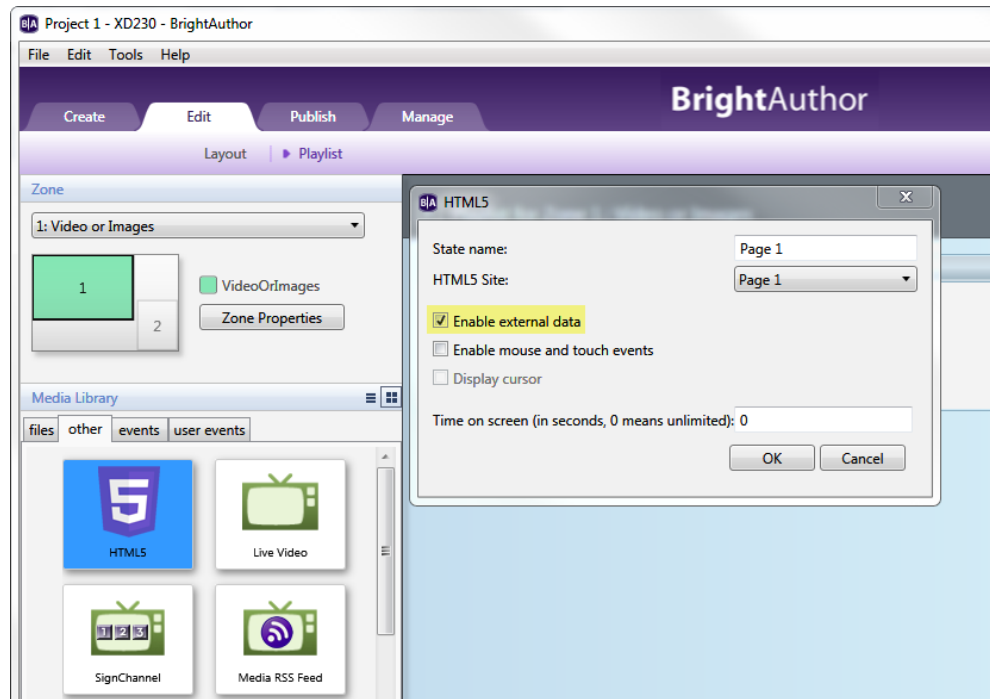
Project 1 - XD230 - BrightAuthor

File Edit Tools Help

Create Edit Publish Manage

BrightAuthor

Layout | Playlist

Zone

1: Video or Images

1

2

VideoOrImages

Zone Properties

Media Library

files other events user events

5

HTML5

Live Video

1 2 3

SignChannel

Media RSS Feed

HTML5

State name: Page 1

HTML5 Site: Page 1

Enable external data

Enable mouse and touch events

Display cursor

Time on screen (in seconds, 0 means unlimited): 0

OK Cancel